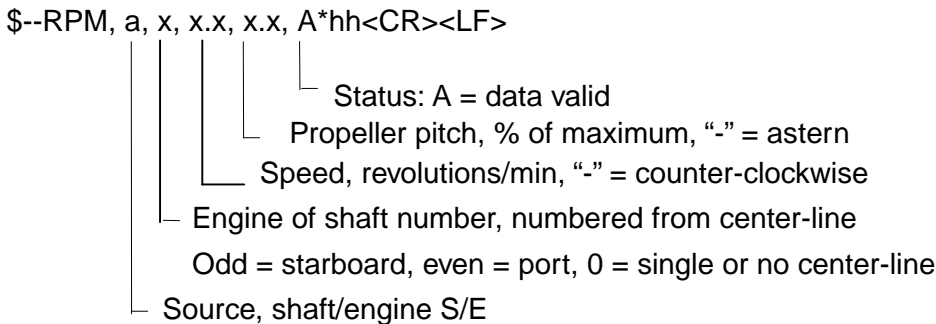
\$--RPM, a, x, x.x, x.x, A*hh<CR><LF>

Status: A = data valid

Propeller pitch, % of maximum, "-" = astern

Speed, revolutions/min, "-" = counter-clockwise

Engine of shaft number, numbered from center-line

Odd = starboard, even = port, 0 = single or no center-line

Source, shaft/engine S/E